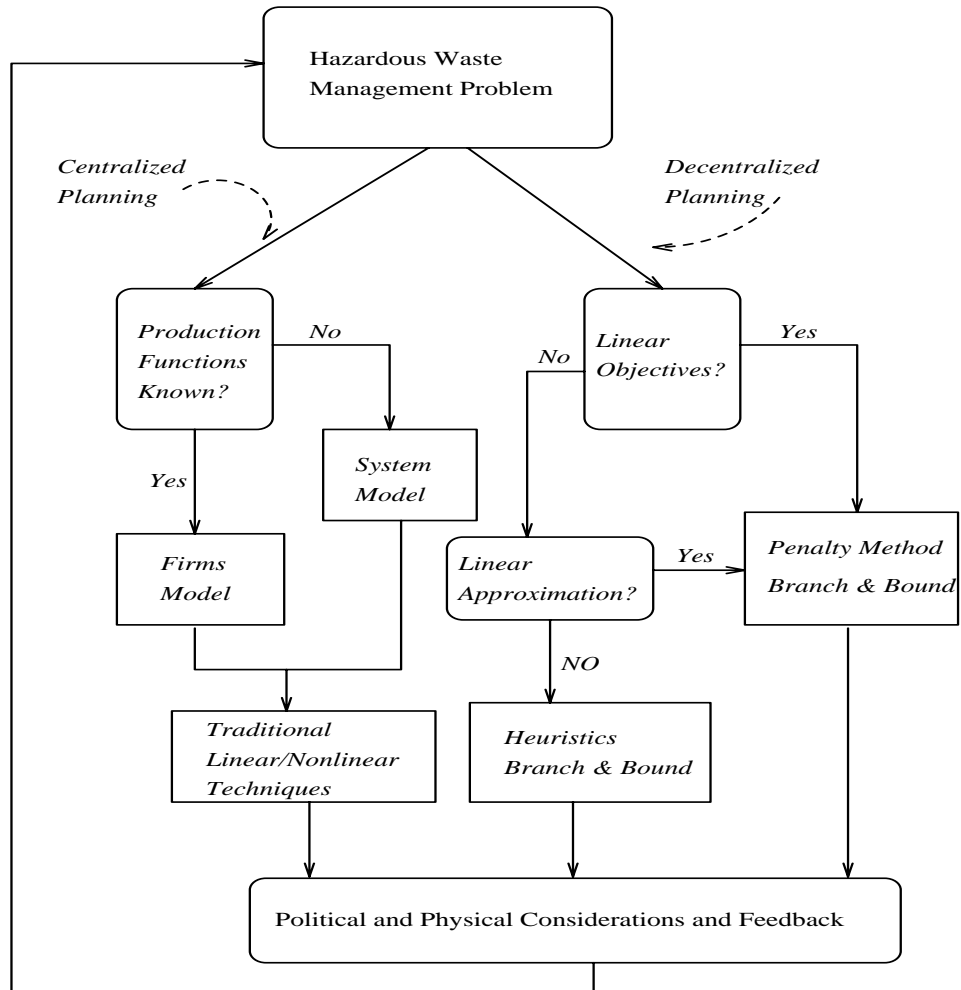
Hazardous Waste Management Problem

Centralized Planning

Decentralized Planning

Production Functions Known?

No

Linear Objectives?

No

Yes

Yes

System Model

Firms Model

Linear Approximation?

Yes

Penalty Method Branch & Bound

NO

Traditional Linear/Nonlinear Techniques

Heuristics Branch & Bound

Political and Physical Considerations and Feedback